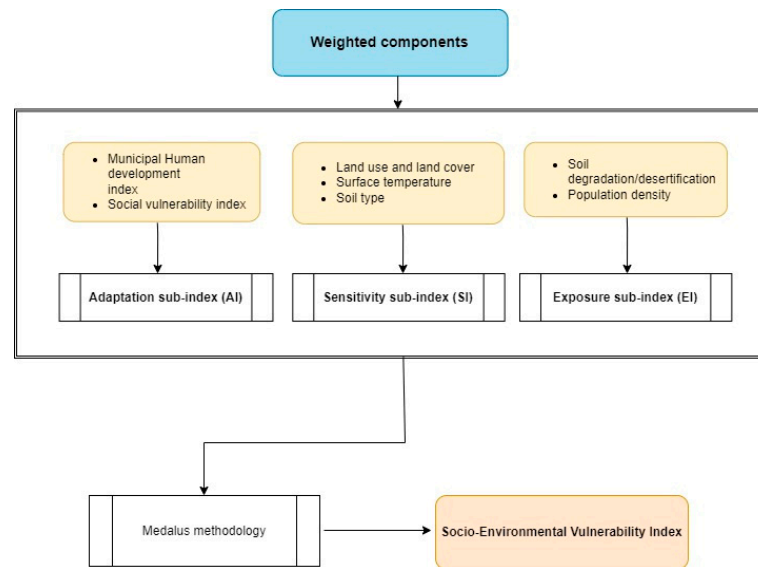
Weighted components

- Municipal Human development index
- Social vulnerability index

Adaptation sub-index (AI)

- Land use and land cover
- Surface temperature
- Soil type

Sensitivity sub-index (SI)

- Soil degradation/desertification
- Population density

Exposure sub-index (EI)

Medalus methodology

Socio-Environmental Vulnerability Index